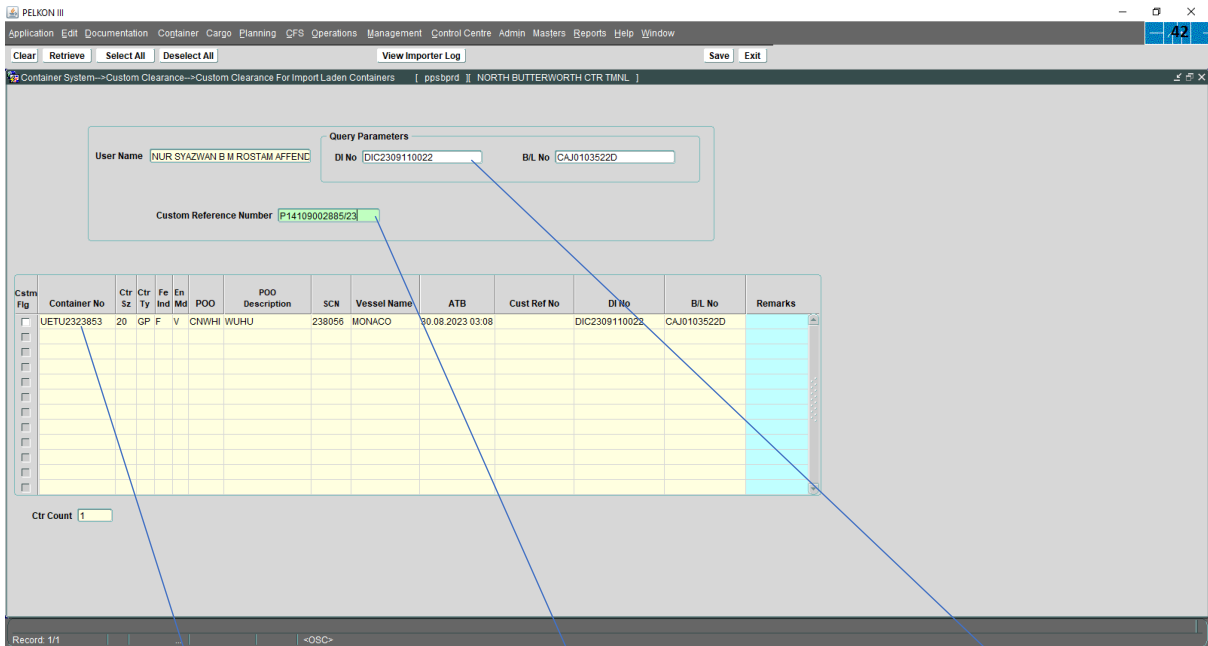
PELKON III

Application Edit Documentation Container Cargo Planning CFS Operations Management Control Centre Admin Masters Reports Help Window

42

Clear Retrieve Select All Deselect All View Importer Log Save Exit

Container System-->Custom Clearance-->Custom Clearance For Import Laden Containers [ ppsbprd ][ NORTH BUTTERWORTH CTR TMNL ]

User Name NUR SYAZWAN B M ROSTAM AFFEND

Query Parameters

DI No DIC2309110022

B/L No CAJ0103522D

Custom Reference Number P14109002885/23

| Cstm Flg | Container No | Ctr Sz | Ctr Ty | Fe Ind | En Md | POO | POO Description | SCN | Vessel Name | ATB | Cust Ref No | DI No | B/L No | Remarks |
|---|---|---|---|---|---|---|---|---|---|---|---|---|---|---|
| ☐ | UETU2323853 | 20 | GP | F | V | CNWHI | WUHU | 238056 | MONACO | 30.08.2023 03:08 | | DIC2309110022 | CAJ0103522D | |

Ctr Count 1

Record: 1/1 <OSC>